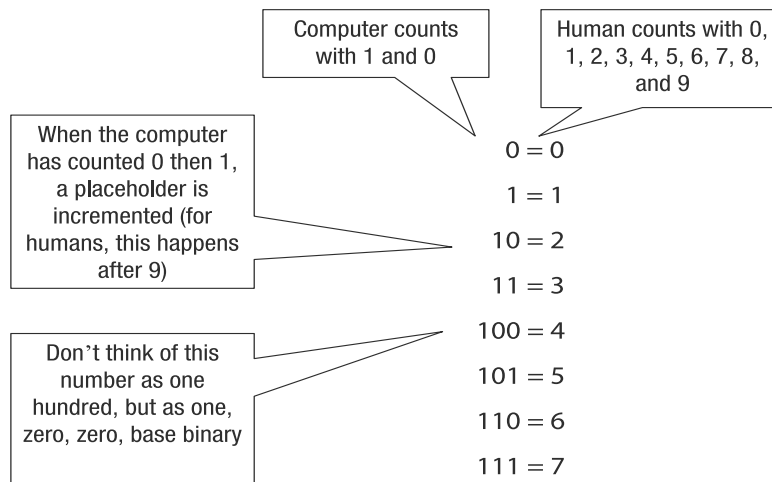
Computer counts with 1 and 0

Human counts with 0, 1, 2, 3, 4, 5, 6, 7, 8, and 9

When the computer has counted 0 then 1, a placeholder is incremented (for humans, this happens after 9)

Don’t think of this number as one hundred, but as one, zero, zero, base binary

$0 = 0$

$1 = 1$

$10 = 2$

$11 = 3$

$100 = 4$

$101 = 5$

$110 = 6$

$111 = 7$